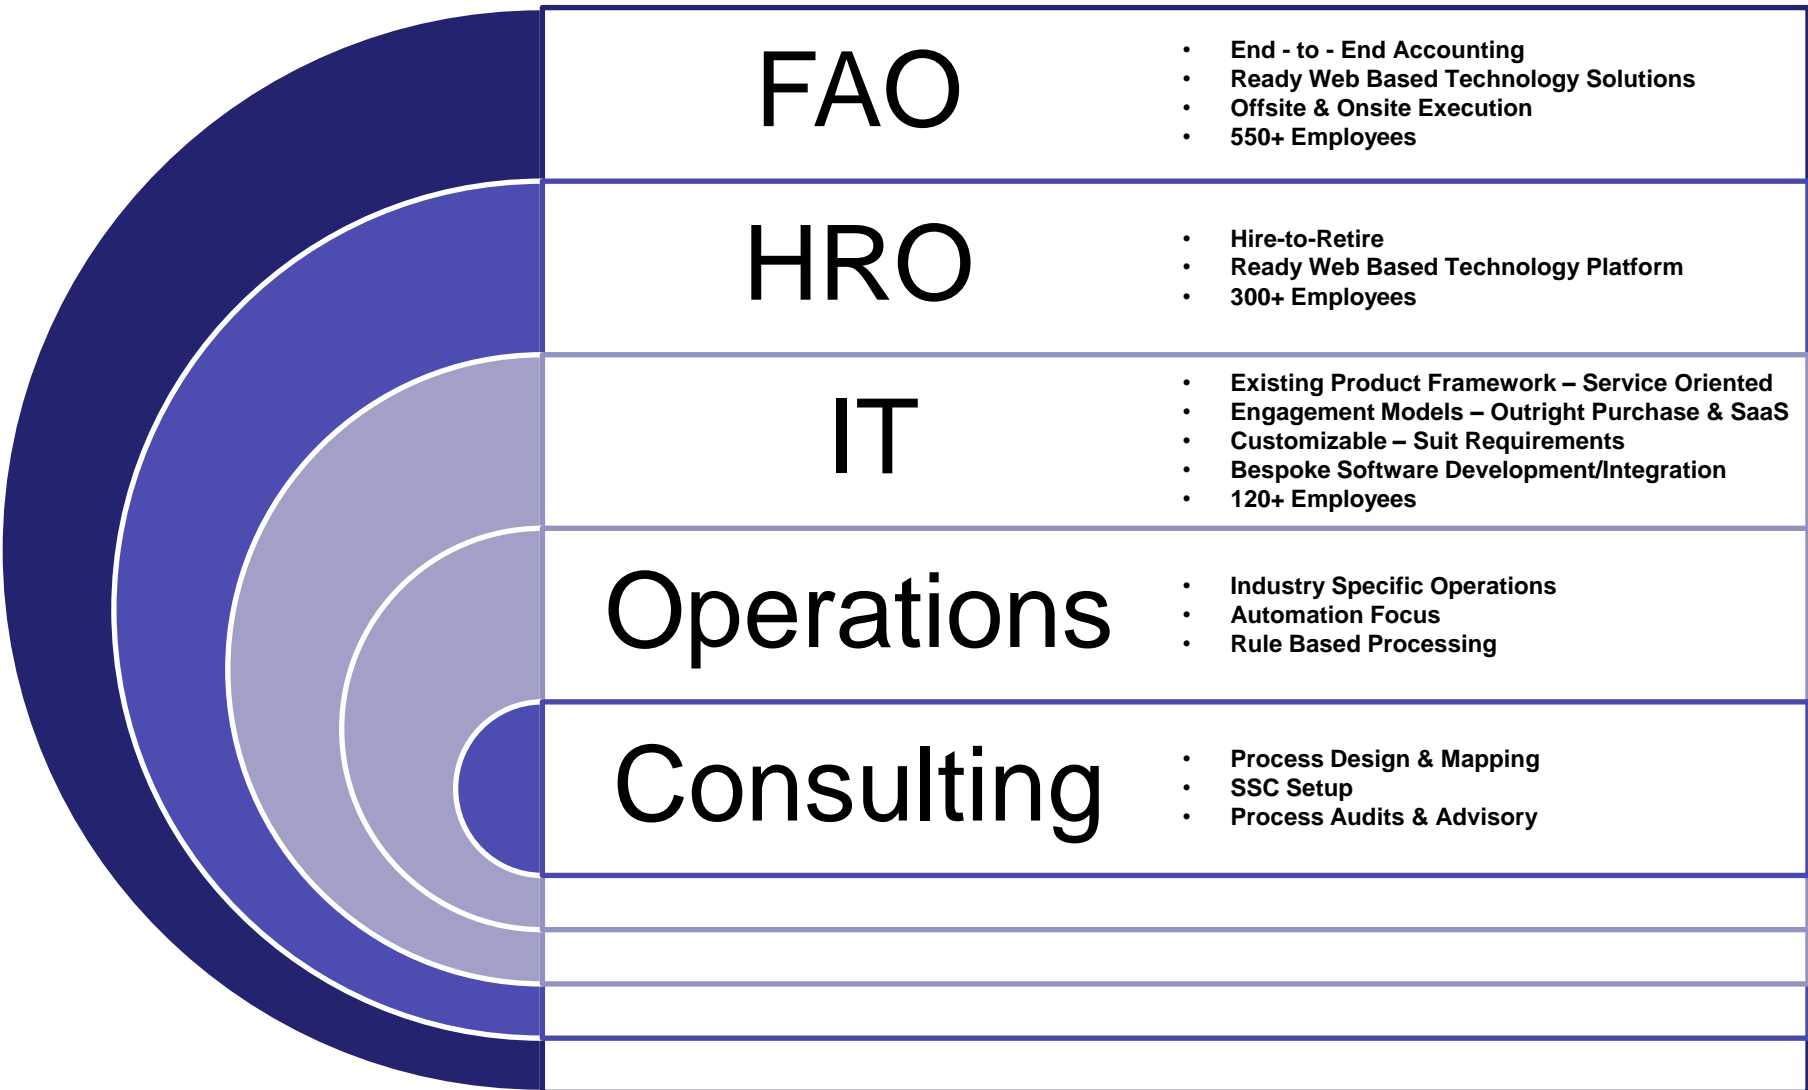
FAO

- End - to - End Accounting
- Ready Web Based Technology Solutions
- Offsite & Onsite Execution
- 550+ Employees

HRO

- Hire-to-Retire
- Ready Web Based Technology Platform
- 300+ Employees

IT

- Existing Product Framework – Service Oriented
- Engagement Models – Outright Purchase & SaaS
- Customizable – Suit Requirements
- Bespoke Software Development/Integration
- 120+ Employees

Operations

- Industry Specific Operations
- Automation Focus
- Rule Based Processing

Consulting

- Process Design & Mapping
- SSC Setup
- Process Audits & Advisory